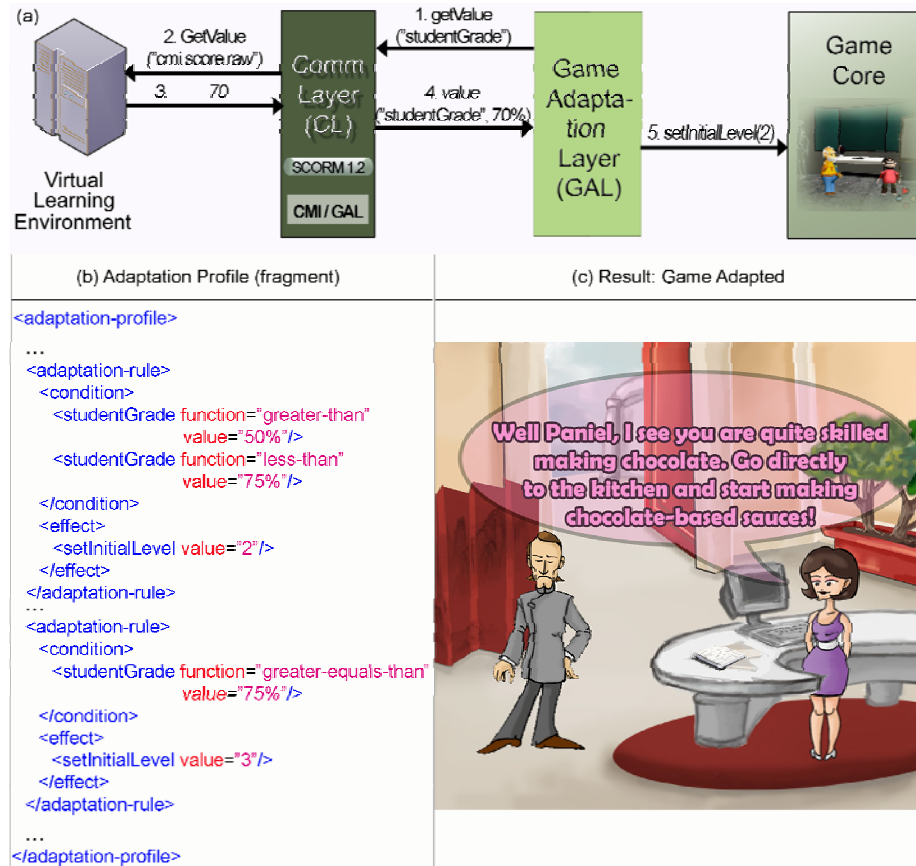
(a)

Virtual Learning Environment

2. GetValue ("cmi.score.raw")

3. 70

Comm Layer (CL)

SCORM 1.2

CMI / GAL

1. getValue ("studentGrade")

4. value ("studentGrade", 70%)

Game Adaptation Layer (GAL)

5. setInitialLevel(2)

Game Core

(b) Adaptation Profile (fragment)

(c) Result: Game Adapted

<adaptation-profile>
...
<adaptation-rule>
<condition>
<studentGrade function="greater-than" value="50%"/>
<studentGrade function="less-than" value="75%"/>
</condition>
<effect>
<setInitialLevel value="2"/>
</effect>
</adaptation-rule>
...
<adaptation-rule>
<condition>
<studentGrade function="greater-equals-than" value="75%"/>
</condition>
<effect>
<setInitialLevel value="3"/>
</effect>
</adaptation-rule>
...
</adaptation-profile>

Well Paniel, I see you are quite skilled making chocolate. Go directly to the kitchen and start making chocolate-based sauces!